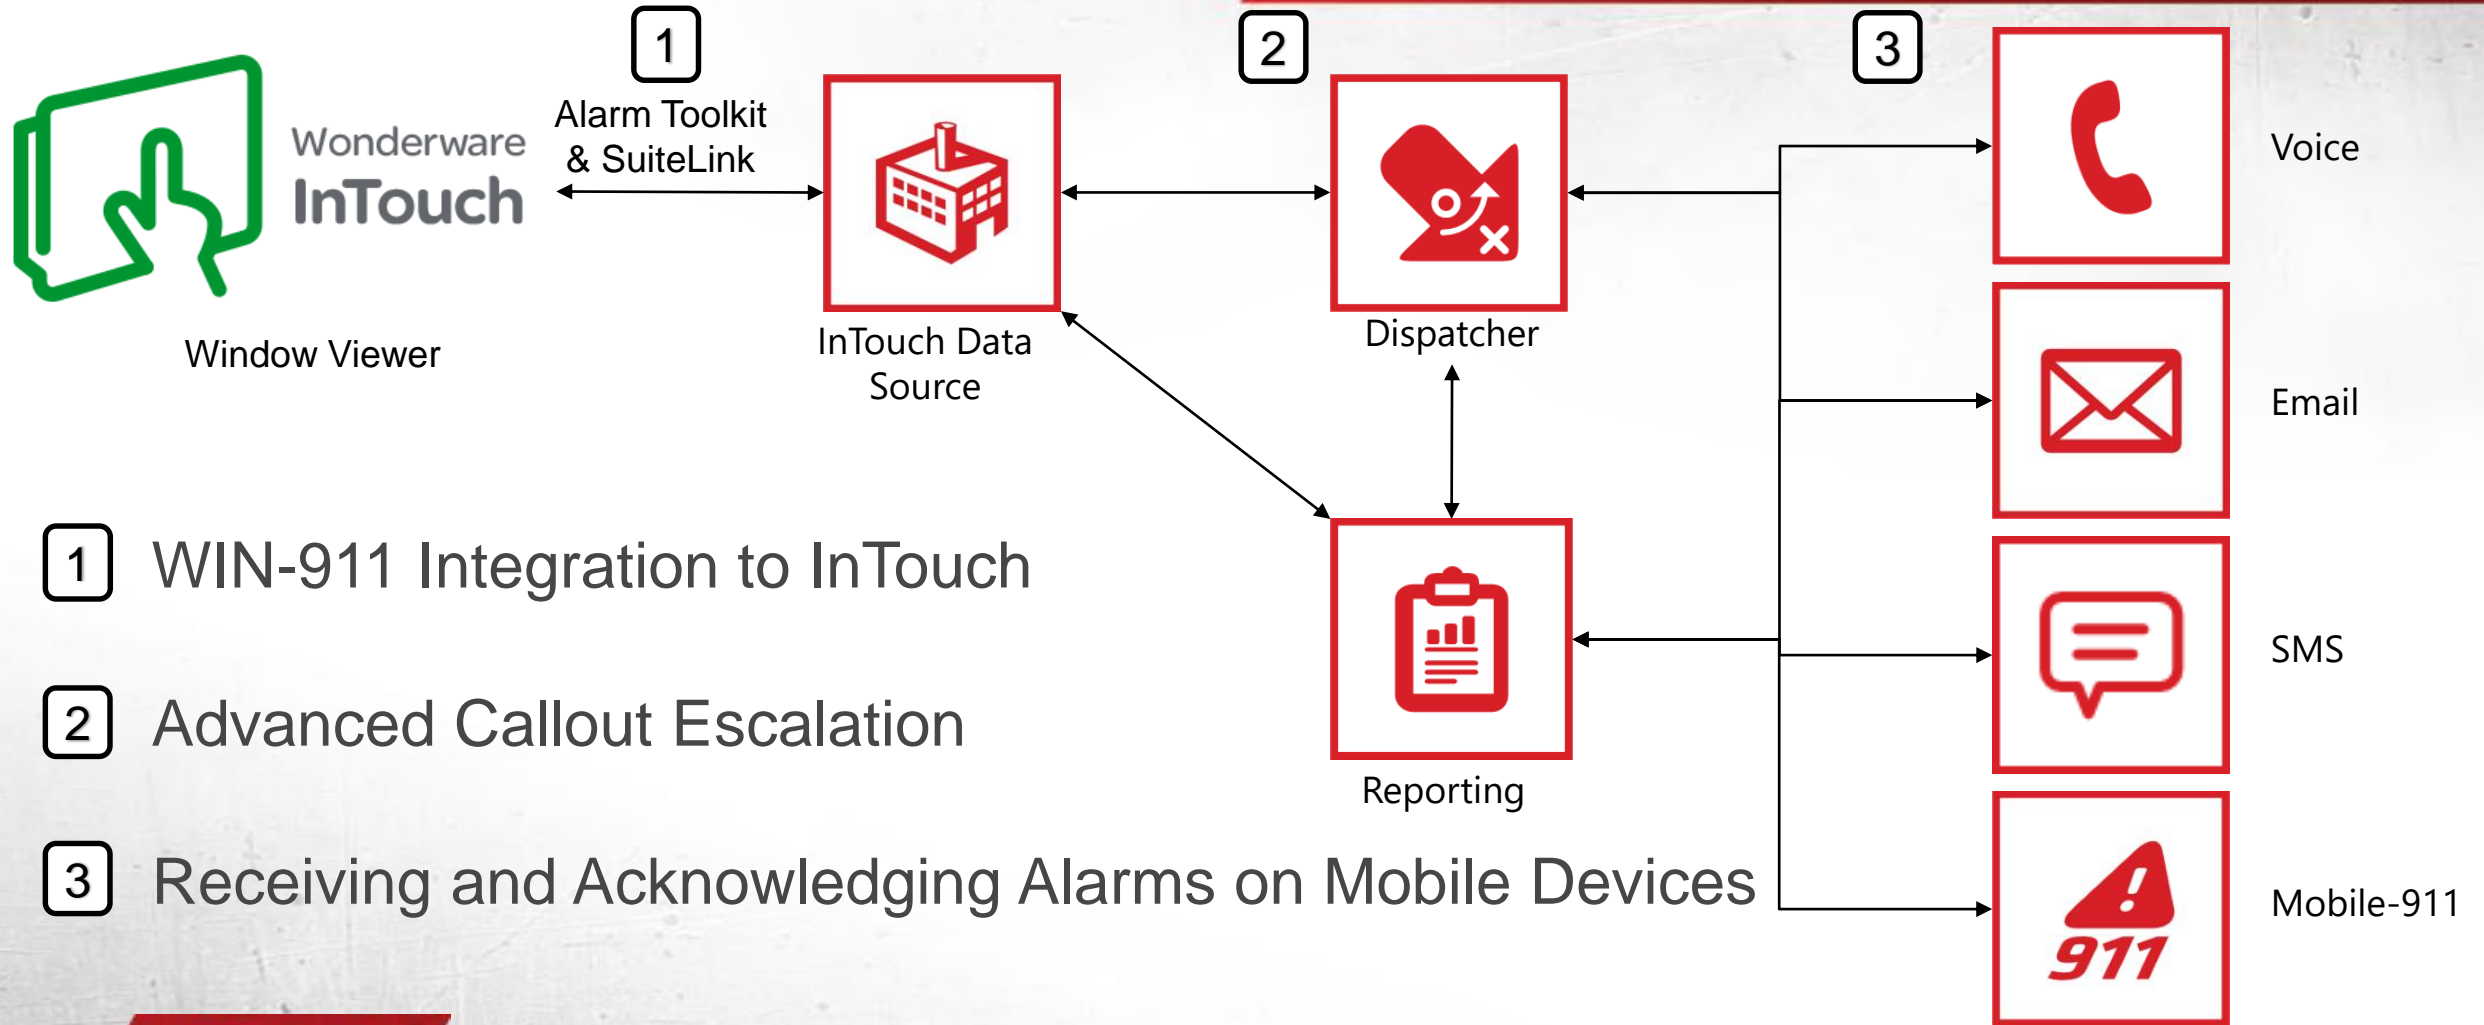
Wonderware
InTouch

Window Viewer

1
Alarm Toolkit & SuiteLink

InTouch Data Source

2

Dispatcher

Reporting

3

Voice

Email

SMS

911

Mobile-911

1 WIN-911 Integration to InTouch

2 Advanced Callout Escalation

3 Receiving and Acknowledging Alarms on Mobile Devices